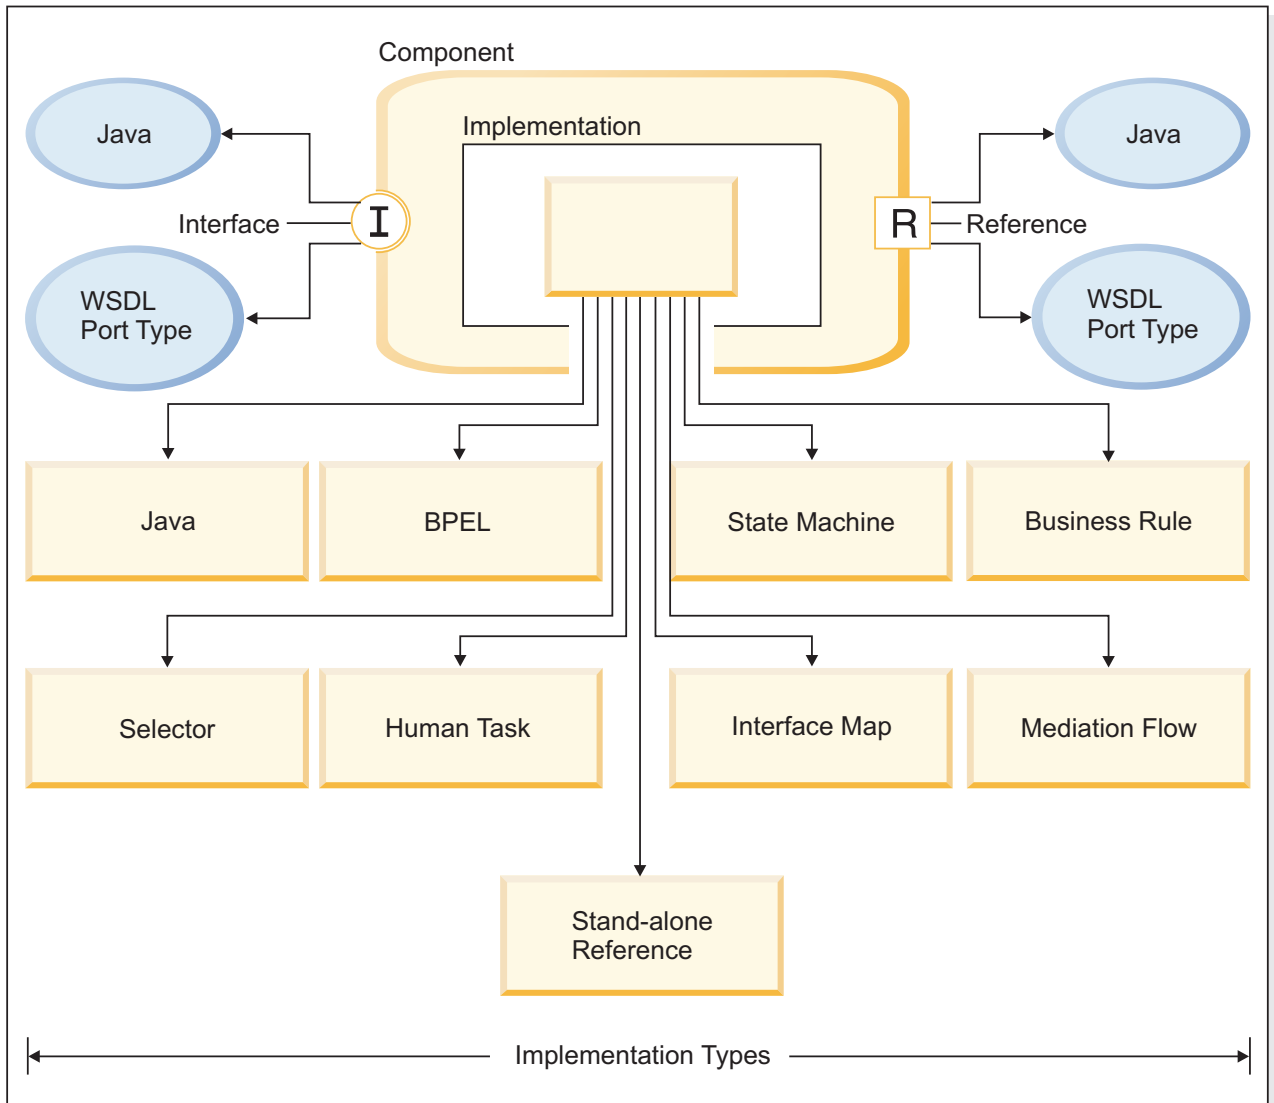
Component

Java

Implementation

Java

Interface

I

R

Reference

WSDL
Port Type

WSDL
Port Type

Java

BPEL

State Machine

Business Rule

Selector

Human Task

Interface Map

Mediation Flow

Stand-alone
Reference

Implementation Types